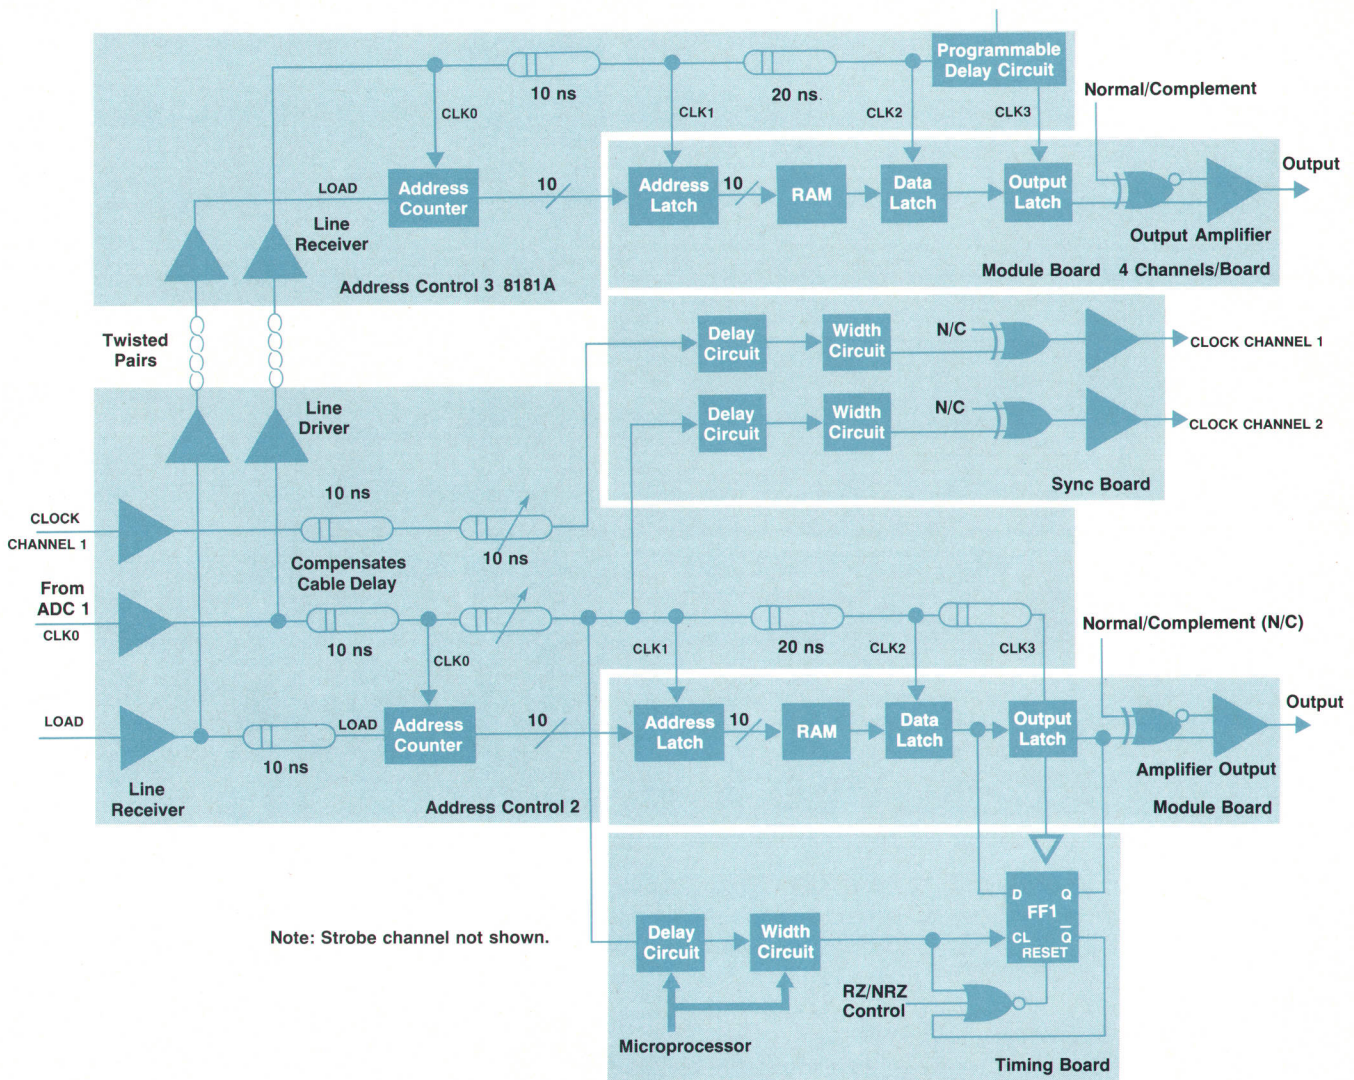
Programmable Delay Circuit

10 ns

20 ns

CLK0

CLK1

CLK2

CLK3

Normal/Complement

LOAD

Address Counter

10

Address Latch

10

RAM

Data Latch

Output Latch

Output

Line Receiver

Output Amplifier

Module Board 4 Channels/Board

Address Control 3 8181A

Twisted Pairs

Delay Circuit

Width Circuit

N/C

CLOCK CHANNEL 1

Line Driver

Delay Circuit

Width Circuit

N/C

CLOCK CHANNEL 2

Sync Board

10 ns

CLOCK CHANNEL 1

Compensates Cable Delay

10 ns

From ADC 1

CLK0

10 ns

CLK0

CLK1

20 ns

CLK2

CLK3

Normal/Complement (N/C)

LOAD

LOAD

Address Counter

10

Address Latch

10

RAM

Data Latch

Output Latch

Output

10 ns

Line Receiver

Address Control 2

Amplifier Output

Module Board

D

Q

FF1

Note: Strobe channel not shown.

Delay Circuit

Width Circuit

CL

$\overline{Q}$

RESET

RZ/NRZ Control

Microprocessor

Timing Board